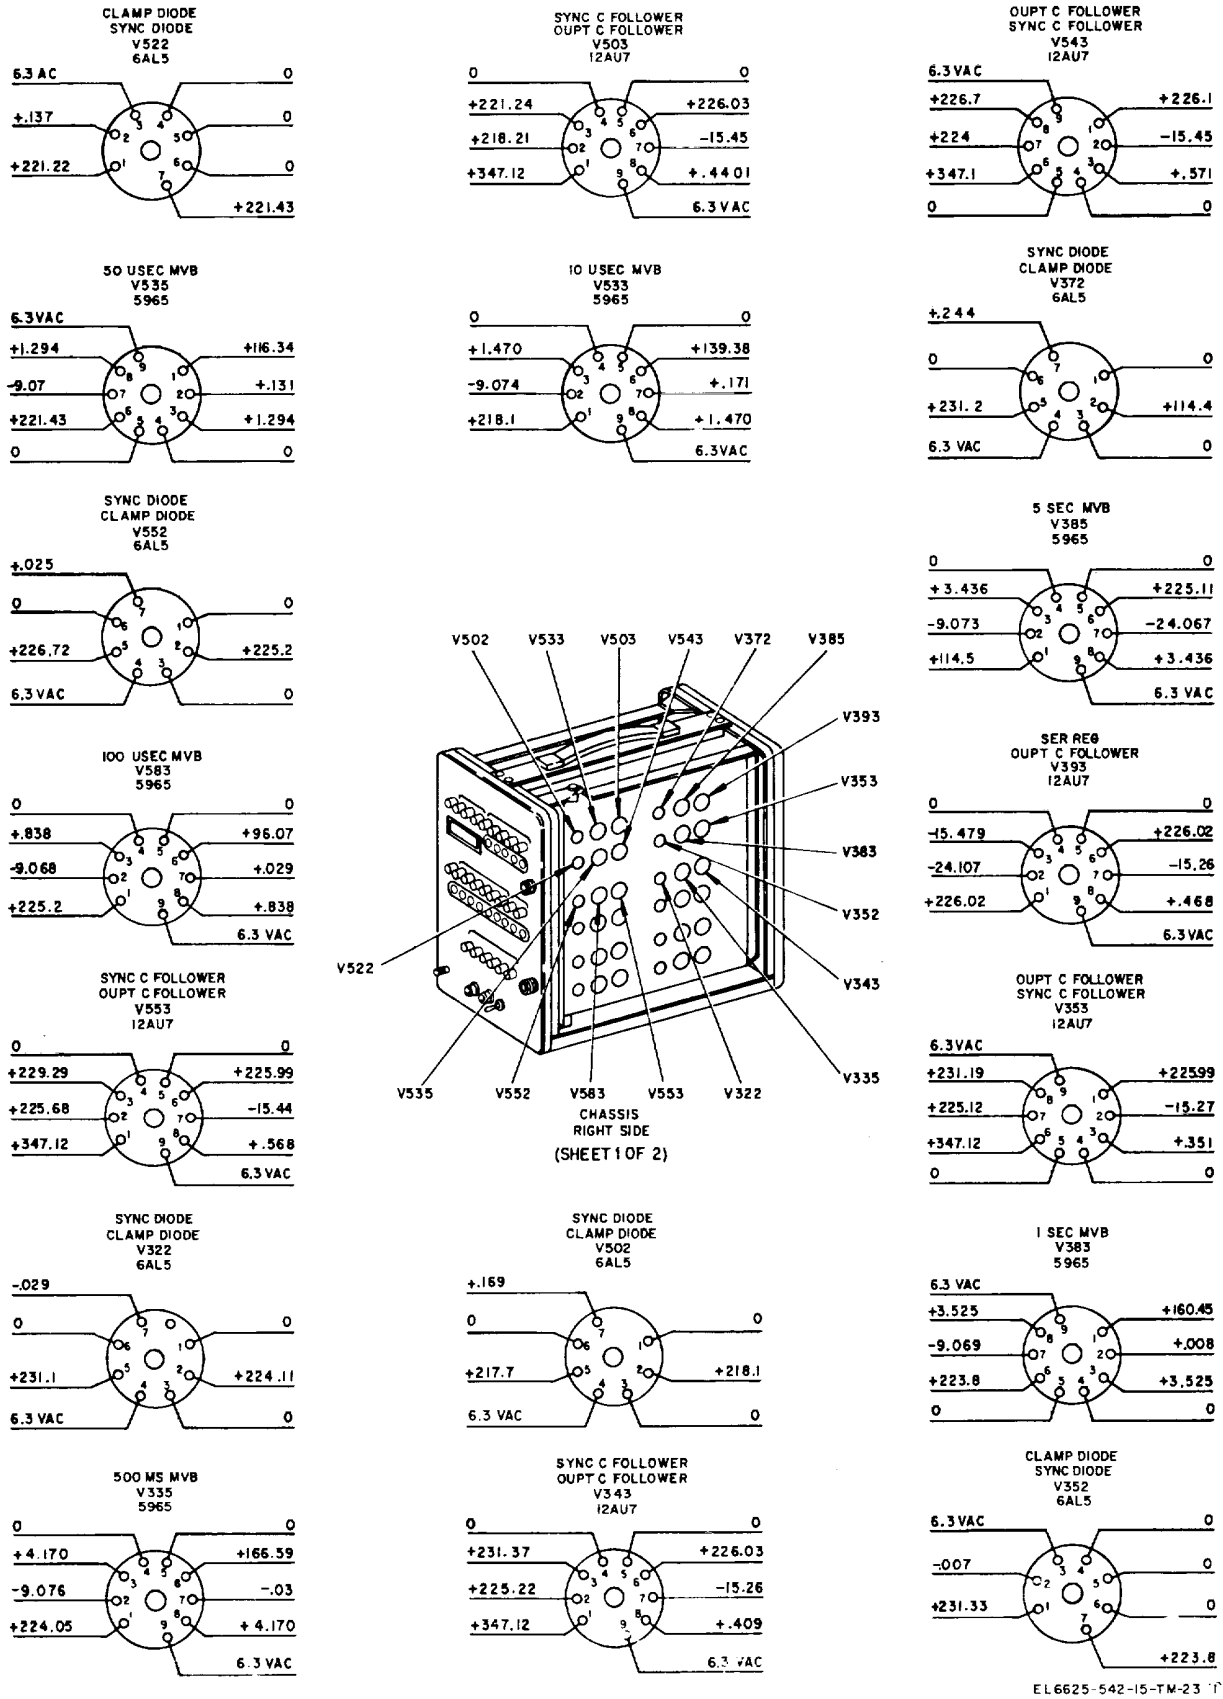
CLAMP DIODE
SYNC DIODE
V522
6AL5

6.3 AC
0
+.137
0
+221.22
0
+221.43
3 4
2 5
1 6
7

SYNC C FOLLOWER
OUPT C FOLLOWER
V503
12AU7

0
0
+221.24
+226.03
+218.21
-15.45
+347.12
+.4401
6.3 VAC

OUPT C FOLLOWER
SYNC C FOLLOWER
V543
12AU7

6.3 VAC
+226.7
+226.1
+224
-15.45
+347.1
+.571
0
0

50 USEC MVB
V535
5965

6.3VAC
+1.294
+116.34
-9.07
+.131
+221.43
+1.294
0
0

10 USEC MVB
V533
5965

0
0
+1.470
+139.38
-9.074
+.171
+218.1
+1.470
6.3VAC

SYNC DIODE
CLAMP DIODE
V372
6AL5

+.244
0
0
+231.2
+114.4
6.3 VAC
0

SYNC DIODE
CLAMP DIODE
V552
6AL5

+.025
0
0
+226.72
+225.2
6.3 VAC
0

5 SEC MVB
V385
5965

0
0
+3.436
+225.11
-9.073
-24.067
+114.5
+3.436
6.3 VAC

V502 V533 V503 V543 V372 V385
V393
V353
V383
V352
V343
V335
V522
V535 V552 V583 V553 V322
CHASSIS
RIGHT SIDE
(SHEET 1 OF 2)

100 USEC MVB
V583
5965

0
0
+.838
+96.07
-9.068
+.029
+225.2
+.838
6.3 VAC

SER REG
OUPT C FOLLOWER
V393
12AU7

0
0
-15.479
+226.02
-24.107
-15.26
+226.02
+.468
6.3VAC

SYNC C FOLLOWER
OUPT C FOLLOWER
V553
12AU7

0
0
+229.29
+225.99
+225.68
-15.44
+347.12
+.568
6.3 VAC

OUPT C FOLLOWER
SYNC C FOLLOWER
V353
12AU7

6.3VAC
+231.19
+22599
+225.12
-15.27
+347.12
+.351
0

SYNC DIODE
CLAMP DIODE
V322
6AL5

-.029
0
0
+231.1
+224.11
6.3 VAC
0

SYNC DIODE
CLAMP DIODE
V502
6AL5

+.169
0
0
+217.7
+218.1
6.3 VAC
0

1 SEC MVB
V383
5965

6.3 VAC
+3.525
+160.45
-9.069
+.008
+223.8
+3.525
0
0

500 MS MVB
V335
5965

0
0
+4.170
+166.59
-9.076
-.03
+224.05
+4.170
6.3 VAC

SYNC C FOLLOWER
OUPT C FOLLOWER
V343
12AU7

0
0
+231.37
+226.03
+225.22
-15.26
+347.12
+.409
6.3 VAC

CLAMP DIODE
SYNC DIODE
V352
6AL5

6.3VAC
0
-.007
0
+231.33
0
+223.8

EL6625-542-15-TM-23 T